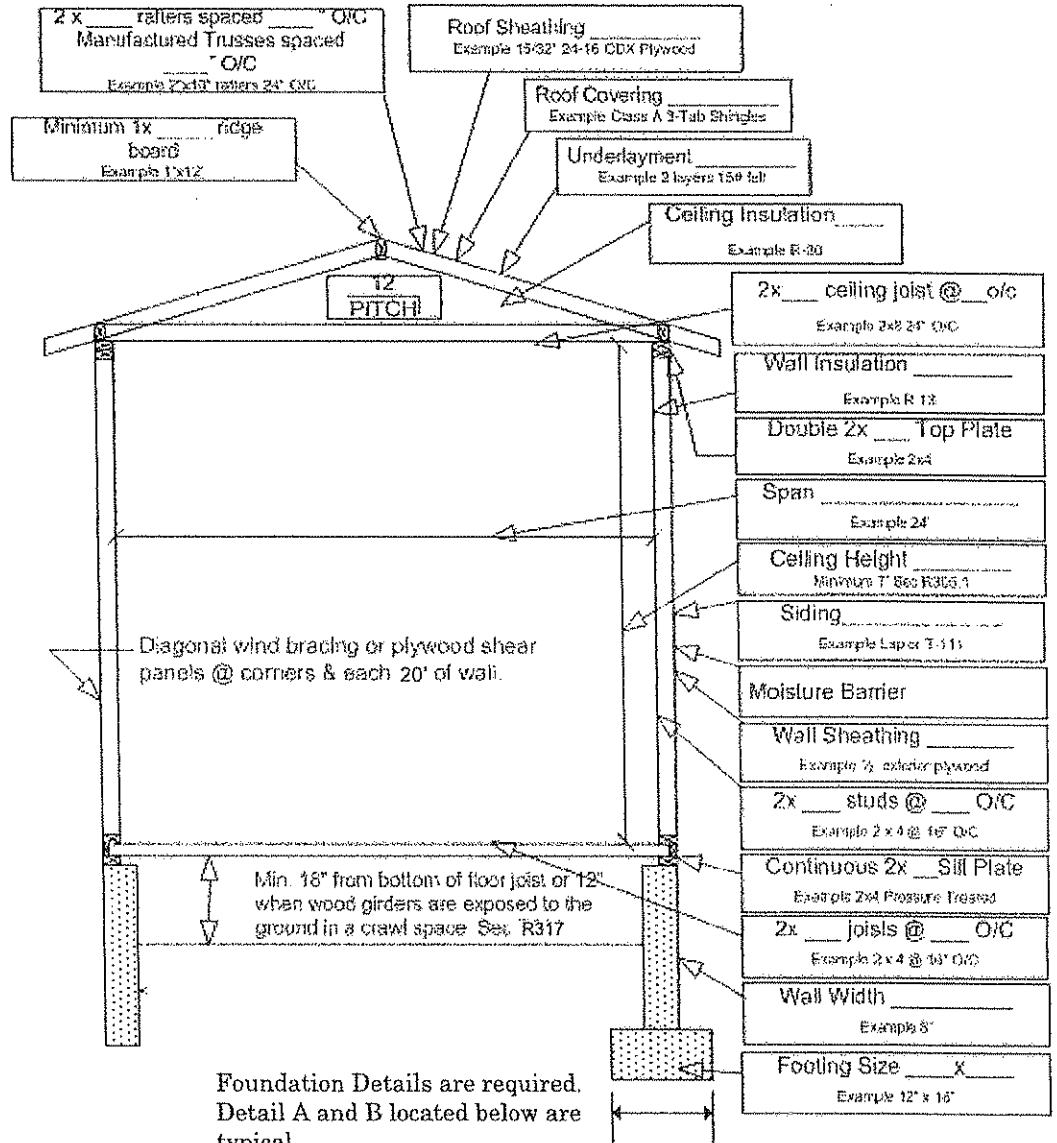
2 x ____ rafters spaced ____ " O/C
Manufactured Trusses spaced ____ " O/C
Example 2"x10" rafters 24" O/C

Roof Sheathing ________
Example 15/32" 24-16 CDX Plywood

Roof Covering ________
Example Class A 3-Tab Shingles

Minimum 1x ____ ridge board
Example 1"x12"

Underlayment ________
Example 2 layers 15# felt

Ceiling Insulation ____
Example R-30

12
PITCH

2x ___ ceiling joist @ ___ o/c
Example 2x8 24" O/C

Wall Insulation ________
Example R 13

Double 2x ___ Top Plate
Example 2x4

Span ________
Example 24'

Ceiling Height ________
Minimum 7' See R305.1

Siding ________
Example Lap or T-111

Diagonal wind bracing or plywood shear panels @ corners & each 20' of wall.

Moisture Barrier

Wall Sheathing ________
Example ½ exterior plywood

2x ___ studs @ ___ O/C
Example 2 x 4 @ 16" O/C

Continuous 2x __ Sill Plate
Example 2x4 Pressure Treated

Min. 18" from bottom of floor joist or 12" when wood girders are exposed to the ground in a crawl space Sec. R317

2x ___ joists @ ___ O/C
Example 2 x 4 @ 16" O/C

Wall Width ________
Example 8"

Footing Size ____ x ____
Example 12" x 16"

Foundation Details are required. Detail A and B located below are typical.